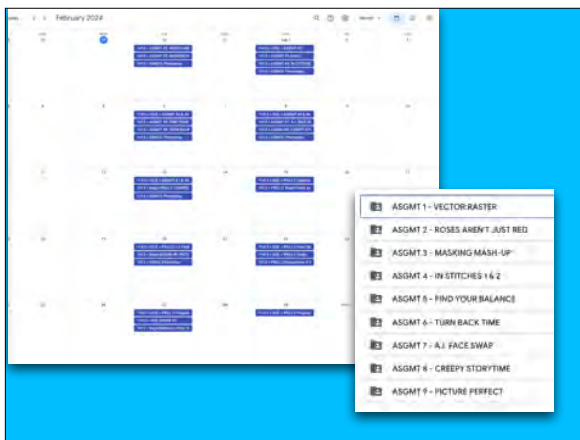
February 2024

ASGMT 1 - VECTOR:RASTER
ASGMT 2 - ROSES AREN'T JUST RED
ASGMT 3 - MASKING MASH-UP
ASGMT 4 - IN STITCHES 1 & 2
ASGMT 5 - FIND YOUR BALANCE
ASGMT 6 - TURN BACK TIME
ASGMT 7 - A.I. FACE SWAP
ASGMT 8 - CREEPY STORYTIME
ASGMT 9 - PICTURE PERFECT